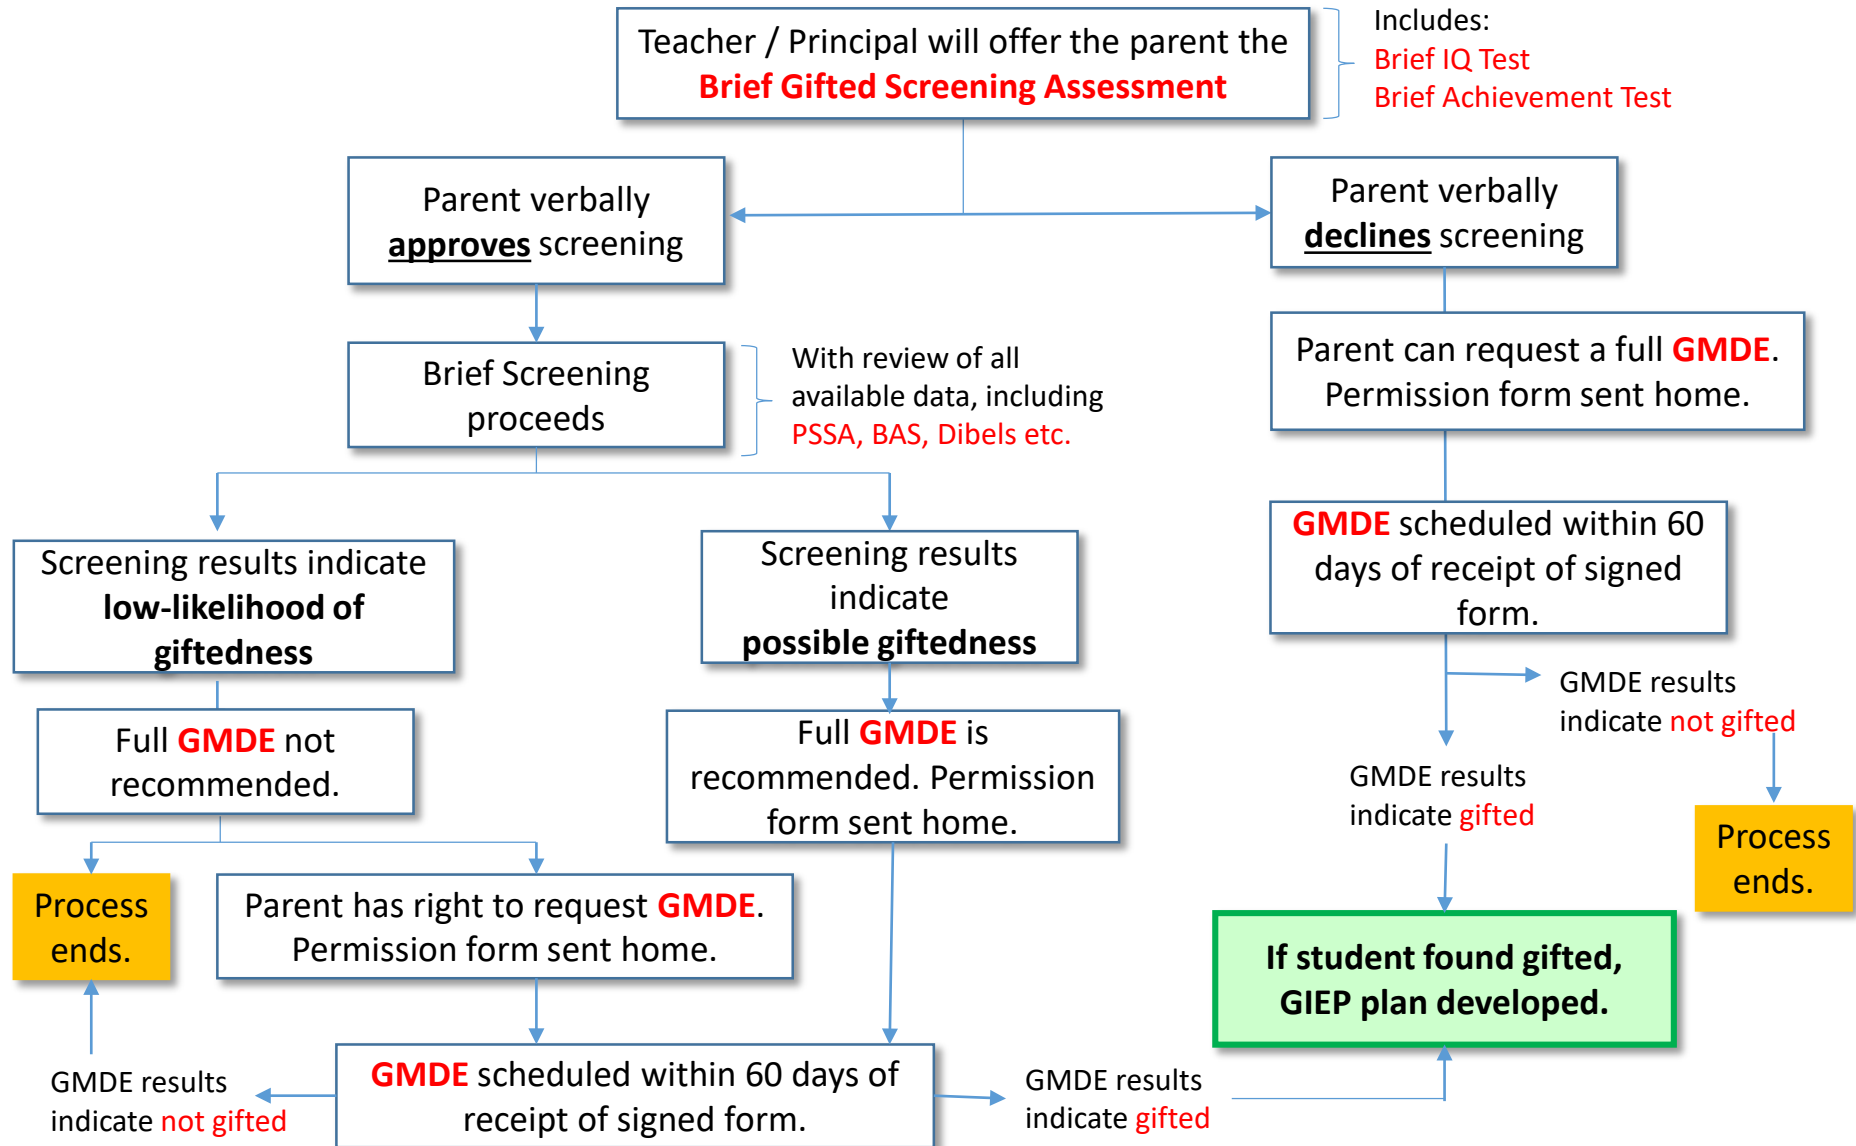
Teacher / Principal will offer the parent the Brief Gifted Screening Assessment

Includes:
Brief IQ Test
Brief Achievement Test

Parent verbally approves screening

Parent verbally declines screening

Brief Screening proceeds

With review of all available data, including PSSA, BAS, Dibels etc.

Parent can request a full GMDE. Permission form sent home.

GMDE scheduled within 60 days of receipt of signed form.

Screening results indicate low-likelihood of giftedness

Screening results indicate possible giftedness

GMDE results indicate not gifted

Full GMDE not recommended.

Full GMDE is recommended. Permission form sent home.

GMDE results indicate gifted

Process ends.

Process ends.

Parent has right to request GMDE. Permission form sent home.

If student found gifted, GIEP plan developed.

GMDE results indicate not gifted

GMDE scheduled within 60 days of receipt of signed form.

GMDE results indicate gifted